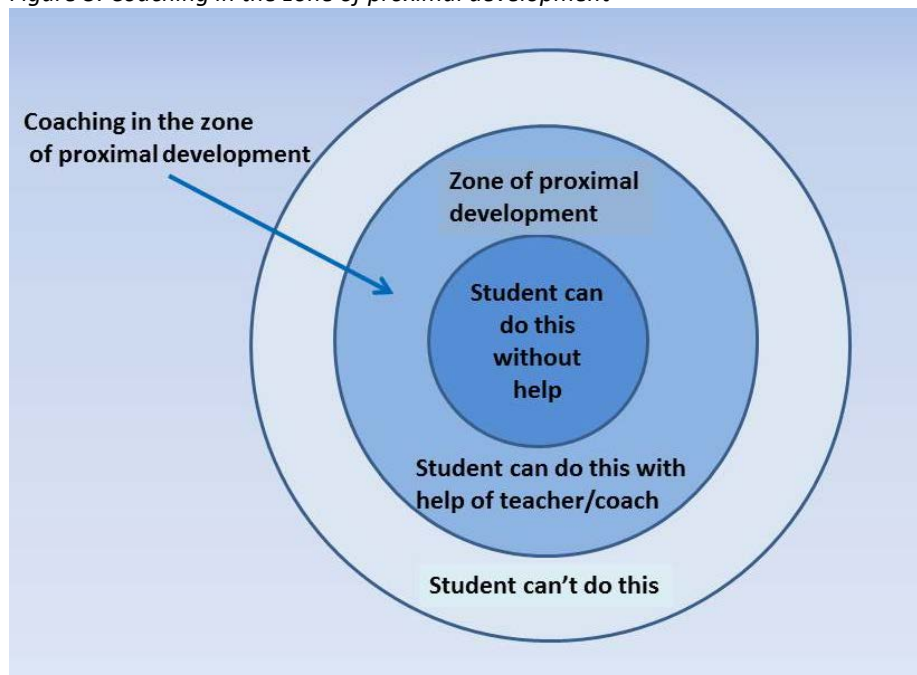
Figure 3: Coaching in the zone of proximal development

Coaching in the zone of proximal development

Zone of proximal development

Student can do this without help

Student can do this with help of teacher/coach

Student can't do this